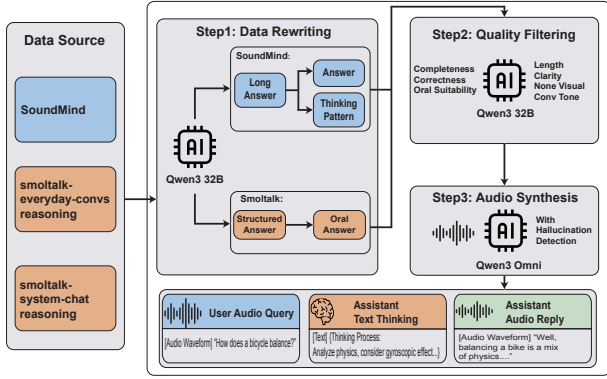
Data Source

SoundMind

smoltalk-everyday-convs reasoning

smoltalk-system-chat reasoning

Step1: Data Rewriting

SoundMind:

Long Answer

Answer

Thinking Pattern

AI

Qwen3 32B

Smoltalk:

Structured Answer

Oral Answer

Step2: Quality Filtering

Completeness
Correctness
Oral Suitability

AI

Length
Clarity
None Visual
Conv Tone

Qwen3 32B

Step3: Audio Synthesis

AI

With Hallucination Detection

Qwen3 Omni

User Audio Query

[Audio Waveform] "How does a bicycle balance?"

Assistant Text Thinking

[Text] {Thinking Process: Analyze physics, consider gyroscopic effect...}

Assistant Audio Reply

[Audio Waveform] "Well, balancing a bike is a mix of physics...."